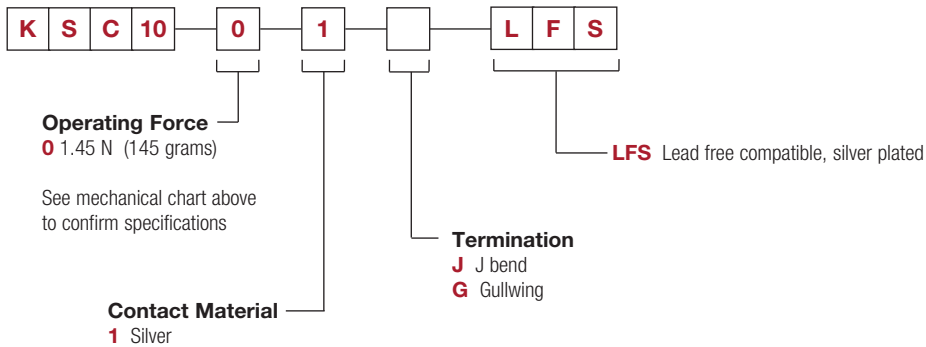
K S C 10 0 1 L F S

Operating Force
0 1.45 N (145 grams)

See mechanical chart above to confirm specifications

LFS Lead free compatible, silver plated

Termination
J J bend
G Gullwing

Contact Material
1 Silver